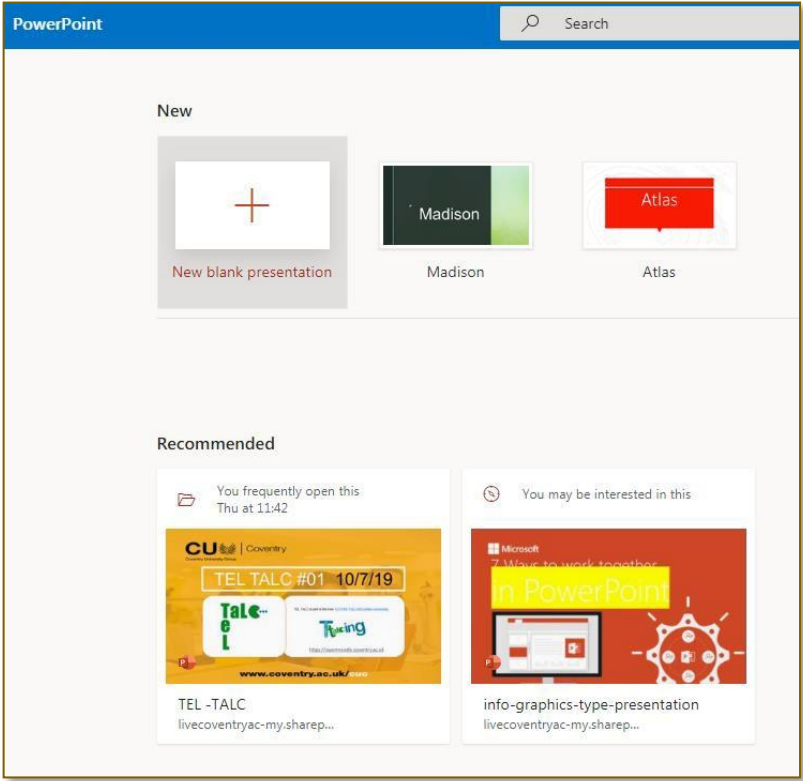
PowerPoint

Search

New

New blank presentation

Madison

Madison

Atlas

Atlas

Recommended

You frequently open this
Thu at 11:42

CU | Coventry

TEL TALC #01 10/7/19

TaLc el

Tuning

www.coventry.ac.uk/cuc

TEL -TALC
livecoventryac-my.sharep...

You may be interested in this

Microsoft

7 Ways to work together in PowerPoint

info-graphics-type-presentation
livecoventryac-my.sharep...